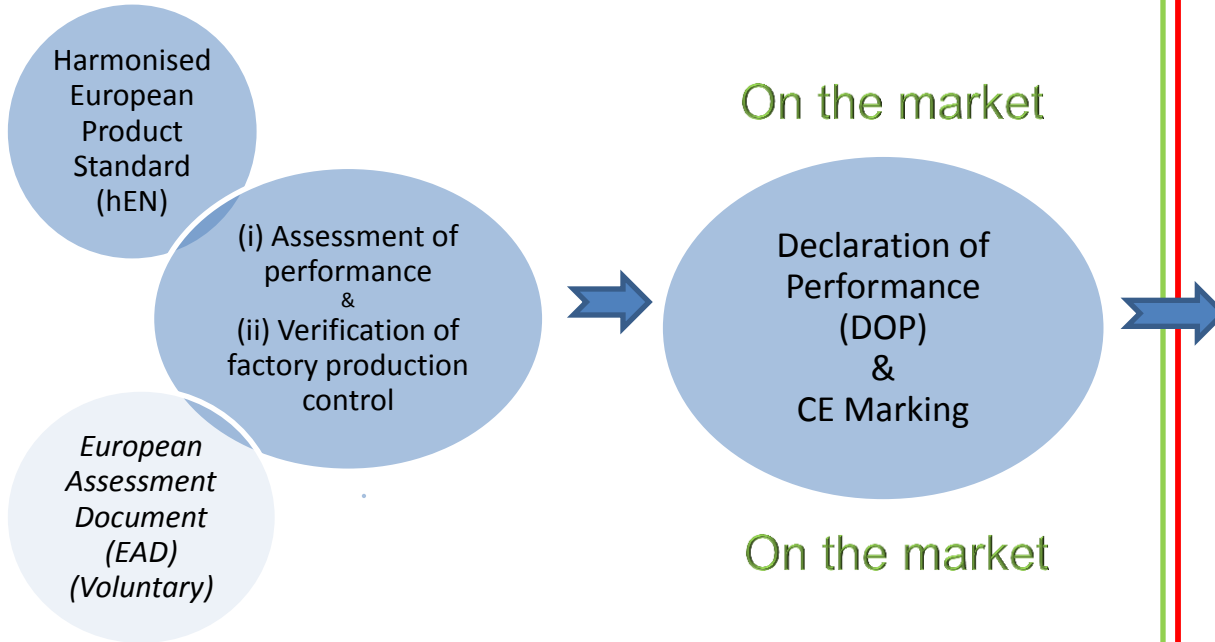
Harmonised European Product Standard (hEN)

(i) Assessment of performance
&
(ii) Verification of factory production control

European Assessment Document (EAD) (Voluntary)

On the market

Declaration of Performance (DOP)
&
CE Marking

On the market